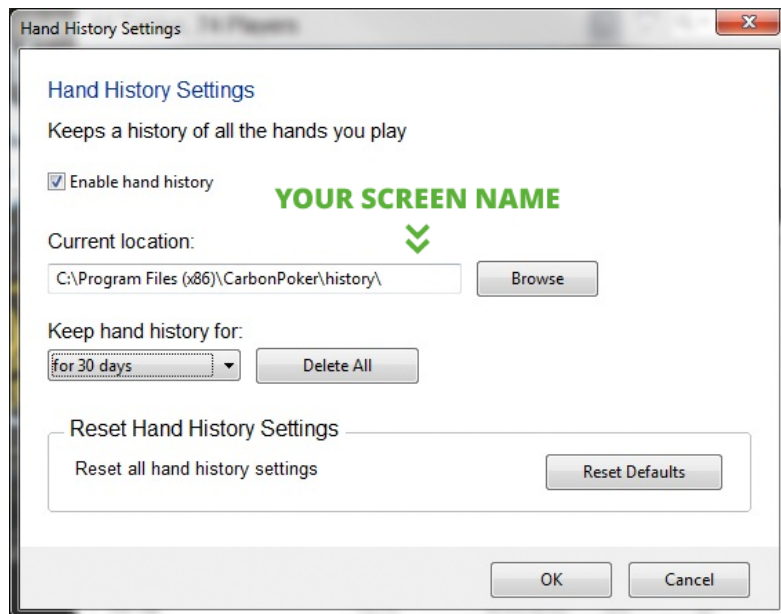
Hand History Settings

Hand History Settings

Keeps a history of all the hands you play

Enable hand history

YOUR SCREEN NAME

Current location:

C:\Program Files (x86)\CarbonPoker\history\

Browse

Keep hand history for:

for 30 days

Delete All

Reset Hand History Settings

Reset all hand history settings

Reset Defaults

OK

Cancel